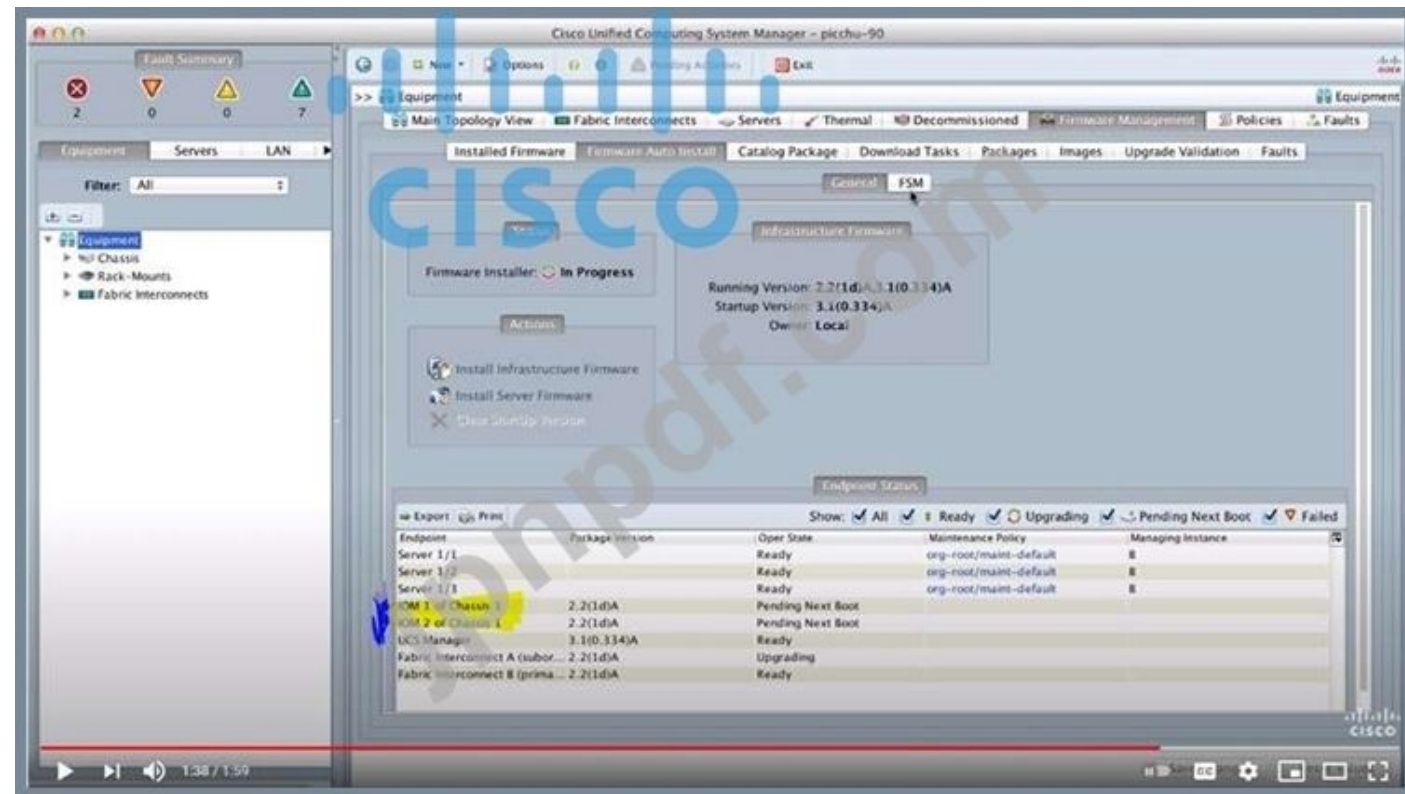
Cisco Unified Computing System Manager - picchu-90

Fault Summary

2 0 0 7

Equipment Servers LAN

Filter: All

Equipment
Chassis
Rack-Mounts
Fabric Interconnects

New Options Pending Activities Exit

>> Equipment

Equipment

Main Topology View | Fabric Interconnects | Servers | Thermal | Decommissioned | Firmware Management | Policies | Faults

Installed Firmware | Firmware Auto Install | Catalog Package | Download Tasks | Packages | Images | Upgrade Validation | Faults

General | FSM

Status

Firmware Installer: In Progress

Infrastructure Firmware

Running Version: 2.2(1d)A,3.1(0.334)A
Startup Version: 3.1(0.334)A
Owner: Local

Actions

Install Infrastructure Firmware
Install Server Firmware
Clear StartUp Version

Endpoint Status

Export Print

Show: All Ready Upgrading Pending Next Boot Failed

| Endpoint | Package Version | Oper State | Maintenance Policy | Managing Instance |
|---|---|---|---|---|
| Server 1/1 | | Ready | org-root/maint-default | B |
| Server 1/2 | | Ready | org-root/maint-default | B |
| Server 1/3 | | Ready | org-root/maint-default | B |
| IOM 1 of Chassis 1 | 2.2(1d)A | Pending Next Boot | | |
| IOM 2 of Chassis 1 | 2.2(1d)A | Pending Next Boot | | |
| UCS Manager | 3.1(0.334)A | Ready | | |
| Fabric Interconnect A (subor... | 2.2(1d)A | Upgrading | | |
| Fabric Interconnect B (prima... | 2.2(1d)A | Ready | | |

1:38 / 1:59

cisco

CISCO

pnpdf.com